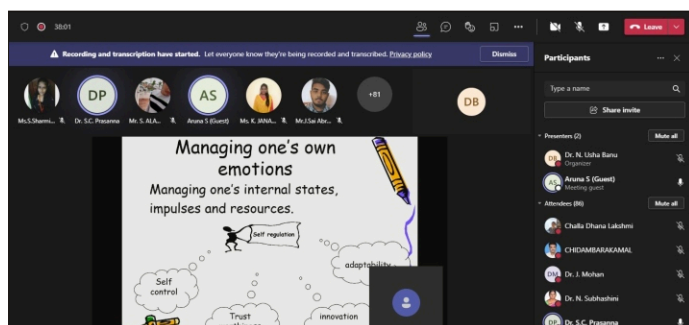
38:01

Leave

Recording and transcription have started. Let everyone know they're being recorded and transcribed. Privacy policy

Dismiss

DP

AS

+81

DB

Ms.S.Sharmi... Dr. S.C. Prasanna Mr. S. ALA... Aruna S (Guest) Ms. K. JANA... Mr.J.Sai Abr...

Managing one's own emotions

Managing one's internal states, impulses and resources.

Self regulation

Self control

adaptability

Trust

innovation

Participants

Type a name

Share invite

Presenters (2)

Mute all

DB Dr. N. Usha Banu
Organizer

AS Aruna S (Guest)
Meeting guest

Attendees (86)

Mute all

Challa Dhana Lakshmi

CHIDAMBARAKAMAL

DM Dr. J. Mohan

Dr. N. Subhashini

DP Dr. S.C. Prasanna